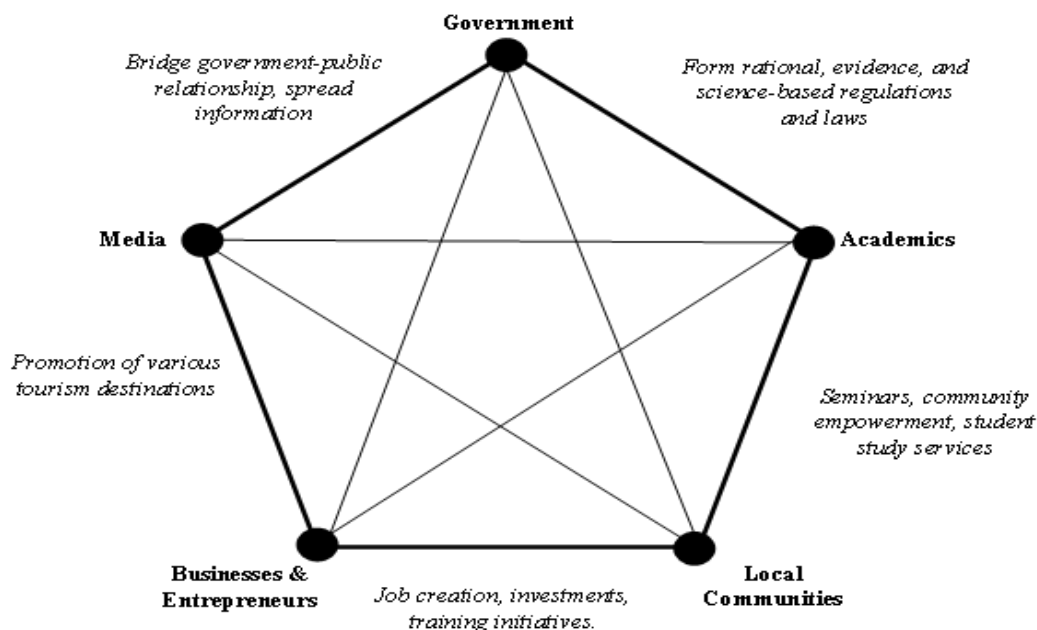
Government

Bridge government-public relationship, spread information

Form rational, evidence, and science-based regulations and laws

Media

Academics

Promotion of various tourism destinations

Seminars, community empowerment, student study services

Businesses & Entrepreneurs

Job creation, investments, training initiatives.

Local Communities